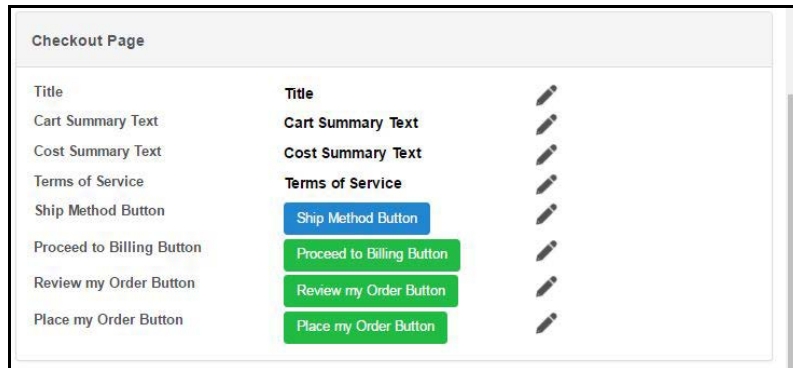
Checkout Page

| | |
|---|---|
| Title | Title |
| Cart Summary Text | Cart Summary Text |
| Cost Summary Text | Cost Summary Text |
| Terms of Service | Terms of Service |
| Ship Method Button | Ship Method Button |
| Proceed to Billing Button | Proceed to Billing Button |
| Review my Order Button | Review my Order Button |
| Place my Order Button | Place my Order Button |